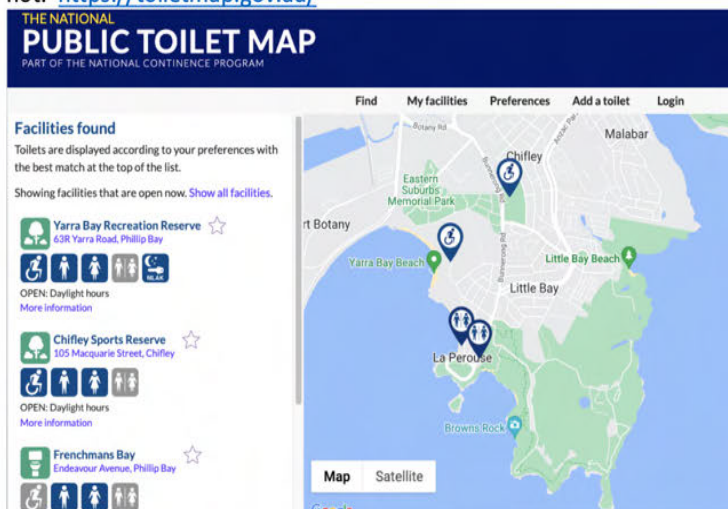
THE NATIONAL
PUBLIC TOILET MAP
PART OF THE NATIONAL CONTINENCE PROGRAM

Find My facilities Preferences Add a toilet Login

Facilities found

Toilets are displayed according to your preferences with the best match at the top of the list.

Showing facilities that are open now. Show all facilities.

Yarra Bay Recreation Reserve
63R Yarra Road, Phillip Bay
MLAK
OPEN: Daylight hours
More information

Chifley Sports Reserve
105 Macquarie Street, Chifley
OPEN: Daylight hours
More information

Frenchmans Bay
Endeavour Avenue, Phillip Bay

Botany Rd
Malabar
Chifley
Eastern Suburbs Memorial Park
rt Botany
Yarra Bay Beach
Little Bay Beach
Little Bay
La Perouse
Browns Rock
Map Satellite